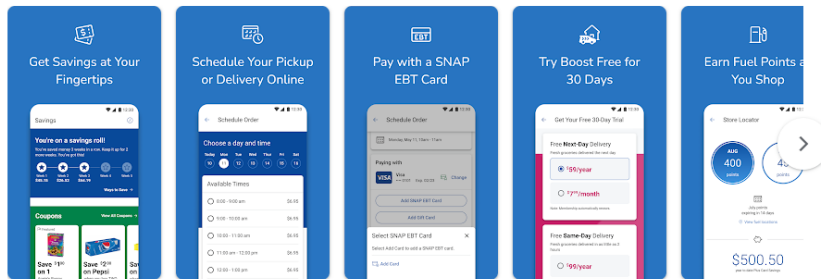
Get Savings at Your Fingertips

Savings

You're on a savings roll!

Coupons

View All Coupons

Save 1 on 1 Apple Jacks

Save on Pepsi

Schedule Your Pickup or Delivery Online

Schedule Order

Choose a day and time

Today Mon Tue Wed Thu Fri Sat

10 11 12 13 14 15 16

Available Times

9:00 - 10:00 am $6.95

10:00 - 11:00 am $6.95

11:00 - 12:00 pm $6.95

12:00 - 1:00 pm $6.95

Pay with a SNAP EBT Card

Schedule Order

Paying with

VISA Visa

Change

Add SNAP EBT Card

Add EBT Card

Select SNAP EBT Card

Select Add Card to add a SNAP EBT card

Add Card

Try Boost Free for 30 Days

Get Your Free 30-Day Trial

Free Next-Day Delivery

$59/year

$7.99/month

Free Same-Day Delivery

$99/year

Earn Fuel Points as You Shop

Store Locator

AUG

400

points

400

points

$500.50